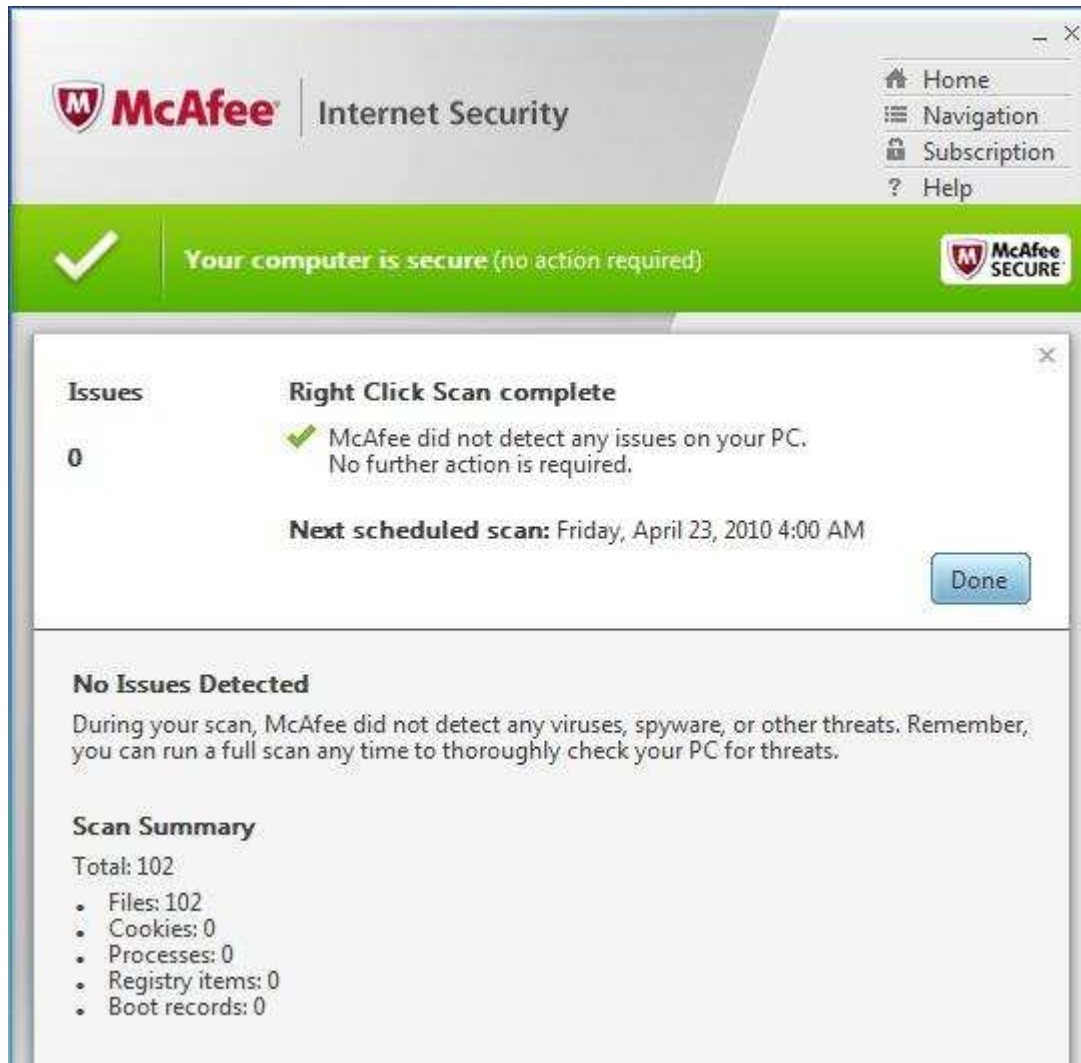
McAfee | Internet Security

Home
Navigation
Subscription
? Help

Your computer is secure (no action required)

McAfee SECURE

Issues

0

Right Click Scan complete

McAfee did not detect any issues on your PC.
No further action is required.

Next scheduled scan: Friday, April 23, 2010 4:00 AM

Done

No Issues Detected

During your scan, McAfee did not detect any viruses, spyware, or other threats. Remember, you can run a full scan any time to thoroughly check your PC for threats.

Scan Summary

Total: 102

- Files: 102
- Cookies: 0
- Processes: 0
- Registry items: 0
- Boot records: 0